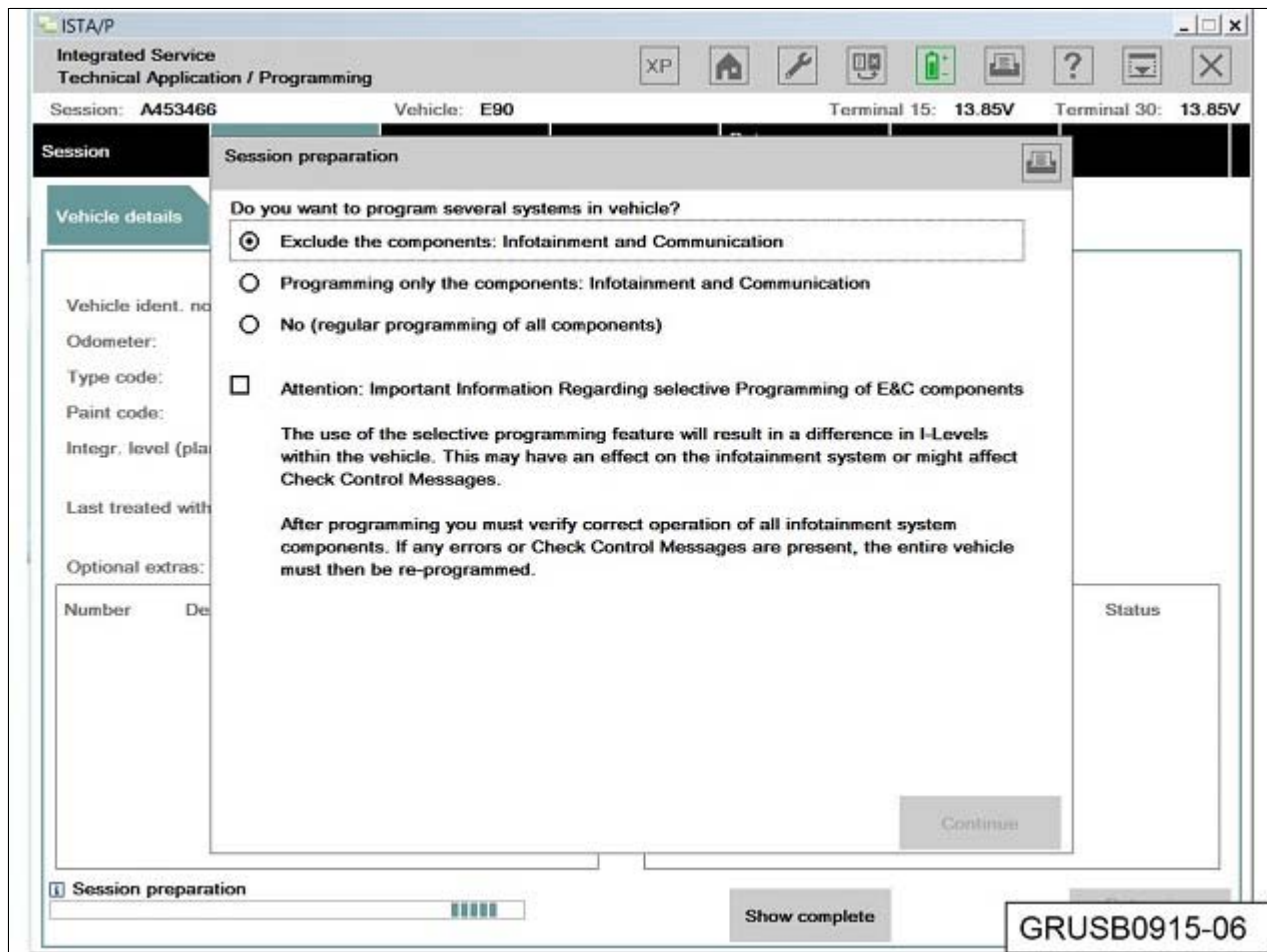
ISTA/P

Integrated Service
Technical Application / Programming

XP

Session: A453466 Vehicle: E90 Terminal 15: 13.85V Terminal 30: 13.85V

Session

Vehicle details

Vehicle ident. no
Odometer:
Type code:
Paint code:
Integr. level (pla
Last treated with
Optional extras:

Number De

Status

Session preparation

Do you want to program several systems in vehicle?

Exclude the components: Infotainment and Communication

Programming only the components: Infotainment and Communication

No (regular programming of all components)

Attention: Important Information Regarding selective Programming of E&C components

The use of the selective programming feature will result in a difference in I-Levels within the vehicle. This may have an effect on the infotainment system or might affect Check Control Messages.

After programming you must verify correct operation of all infotainment system components. If any errors or Check Control Messages are present, the entire vehicle must then be re-programmed.

Continue

Session preparation

Show complete

GRUSB0915-06